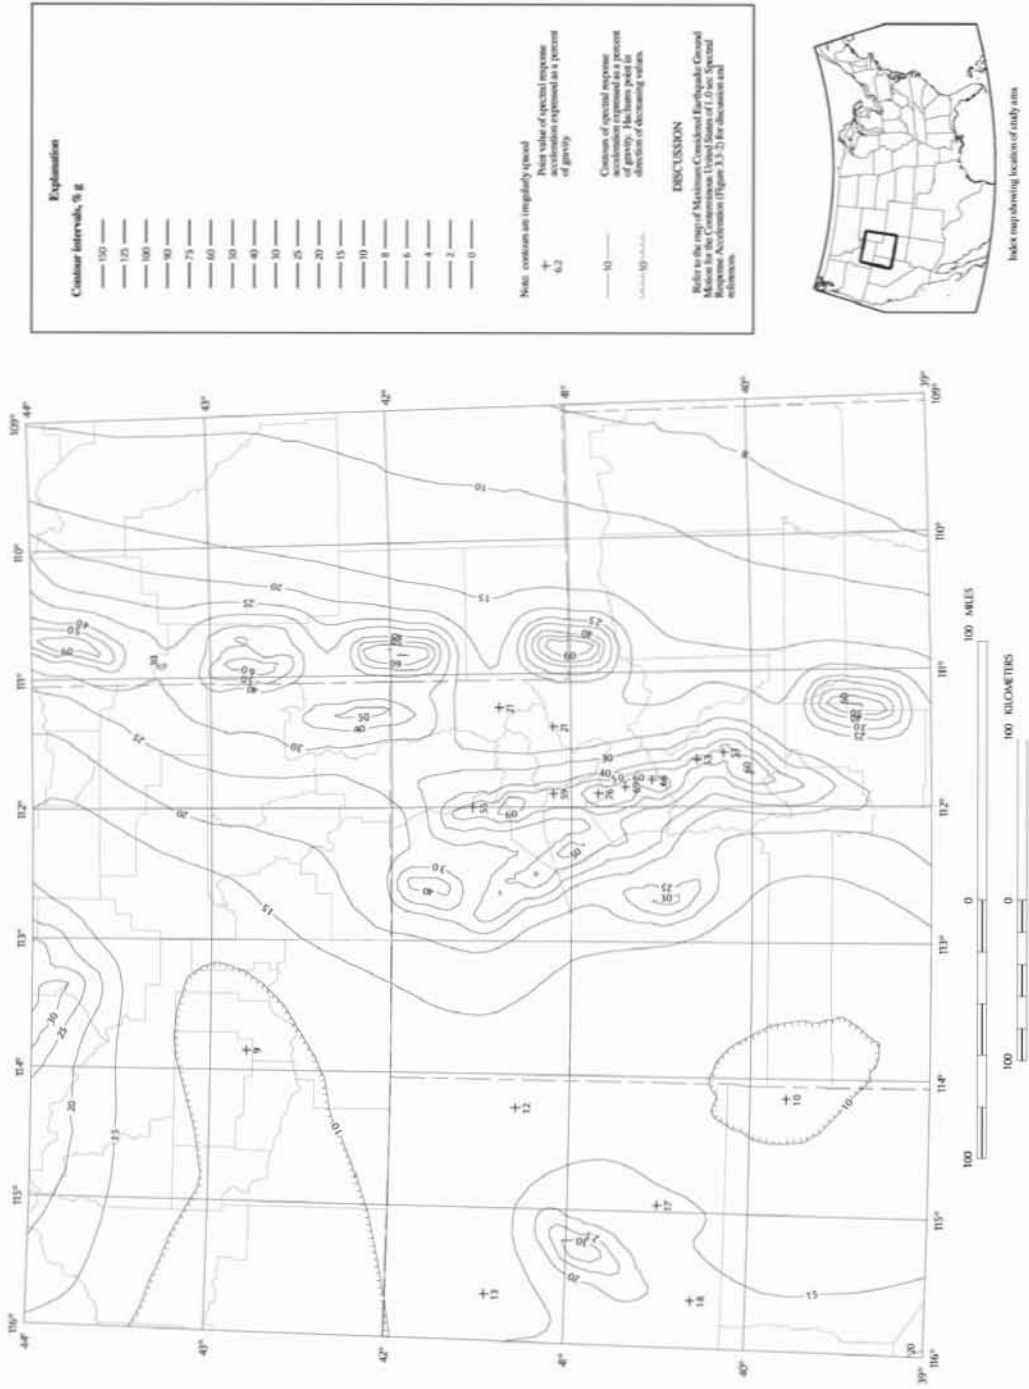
Explanation

Contour intervals, % g

150
125
100
90
75
60
50
40
30
25
20
15
10
8
6
4
2
0

Note: contours are irregularly spaced

+ 6.2 Point value of spectral response acceleration expressed as a percent of gravity.

30 Contours of spectral response acceleration expressed as a percent of gravity. Hachures point in direction of decreasing values.

DISCUSSION

Refer to the map of Maximum Considered Earthquake Ground Motion for the Conterminous United States of 1.0 sec Spectral Response Acceleration (Figure 3.3-2) for discussion and references.

Index map showing location of study area

44° 109° 110° 111° 112° 113° 114° 115° 116° 44°
43° 42° 41° 40° 39°
109° 110° 111° 112° 113° 114° 115° 116° 39°

100 MILES
100 KILOMETERS
0 100
0 100

10 15 20 25 30 40 50 60 40 60 50 40 30 25 20 15 10 8
21 21 55 55 76 66 68 38 37 60 40 30 25 30 50 40 30
6 12 10 13 17 18 13 15 20 25 30 20 15 10 20